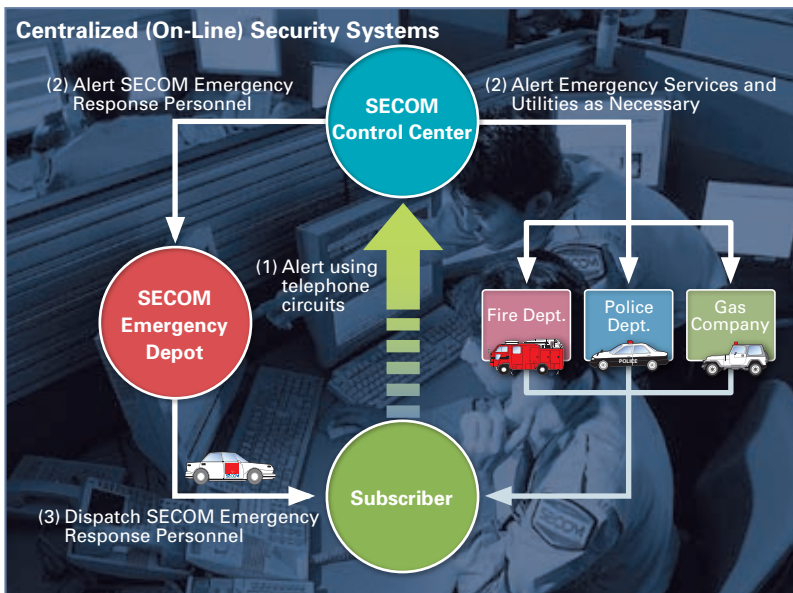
Centralized (On-Line) Security Systems

(2) Alert SECOM Emergency Response Personnel

SECOM Control Center

(2) Alert Emergency Services and Utilities as Necessary

SECOM Emergency Depot

(1) Alert using telephone circuits

Fire Dept.

Police Dept.

Gas Company

POLICE

Subscriber

(3) Dispatch SECOM Emergency Response Personnel